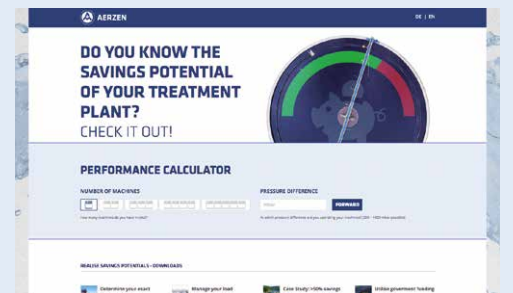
AERZEN

DE | EN

DO YOU KNOW THE SAVINGS POTENTIAL OF YOUR TREATMENT PLANT?
CHECK IT OUT!

PERFORMANCE CALCULATOR

NUMBER OF MACHINES

PRESSURE DIFFERENCE

FORWARD

REALISE SAVINGS POTENTIALS – DOWNLOADS

Determine your exact

Manage your load

Case Study: >50% savings

Utilise government funding